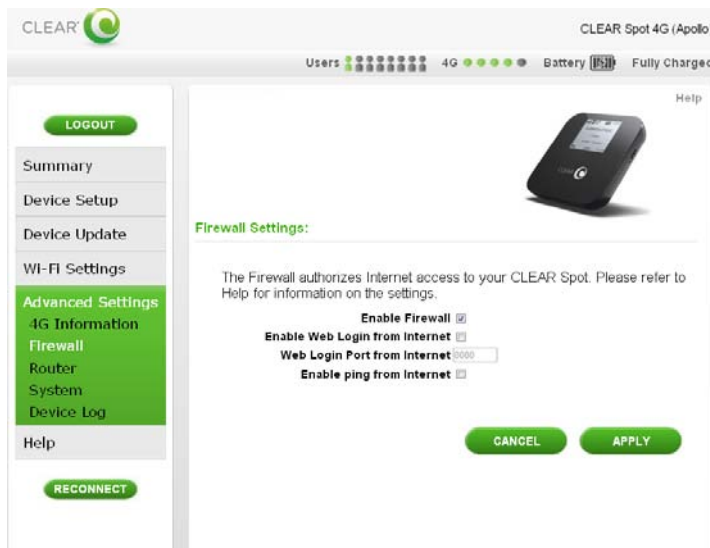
CLEAR

CLEAR Spot 4G (Apollo

Users 4G Battery Fully Chargec

LOGOUT

Summary

Device Setup

Device Update

Wi-Fi Settings

Advanced Settings

4G Information

Firewall

Router

System

Device Log

Help

RECONNECT

Help

Firewall Settings:

The Firewall authorizes Internet access to your CLEAR Spot. Please refer to Help for information on the settings.

Enable Firewall

Enable Web Login from Internet

Web Login Port from Internet 8080

Enable ping from Internet

CANCEL

APPLY